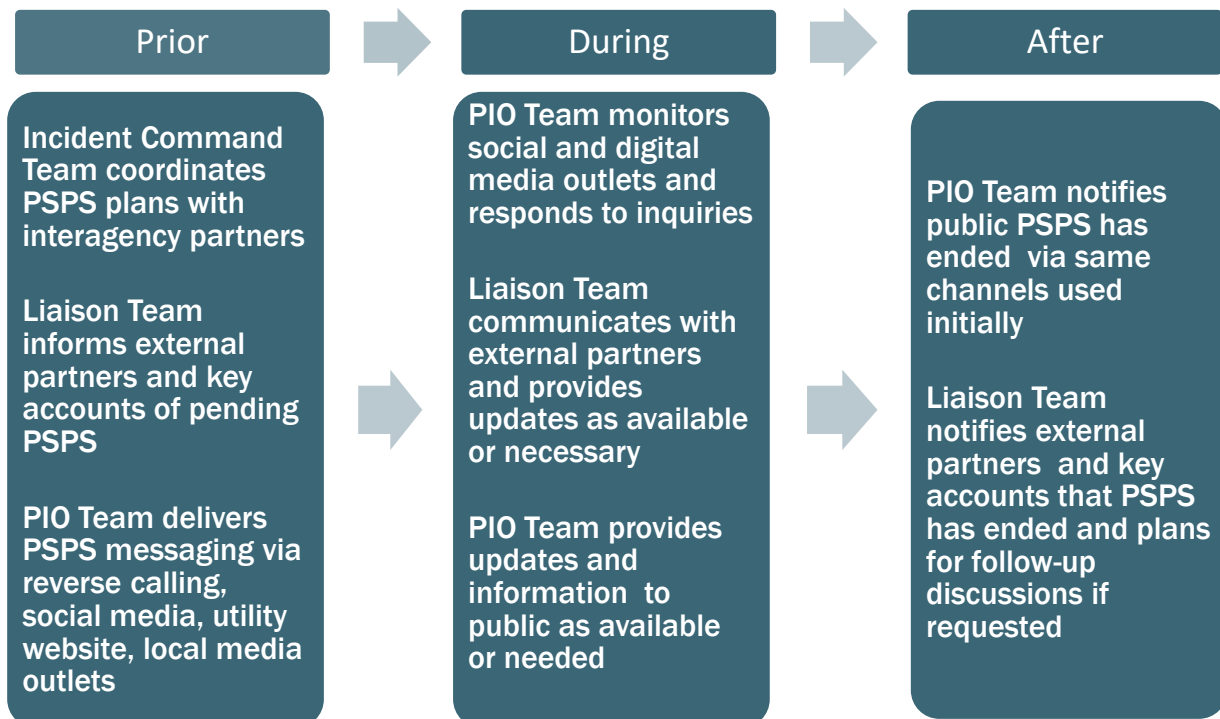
Prior

Incident Command Team coordinates PSPS plans with interagency partners

Liaison Team informs external partners and key accounts of pending PSPS

PIO Team delivers PSPS messaging via reverse calling, social media, utility website, local media outlets

During

PIO Team monitors social and digital media outlets and responds to inquiries

Liaison Team communicates with external partners and provides updates as available or necessary

PIO Team provides updates and information to public as available or needed

After

PIO Team notifies public PSPS has ended via same channels used initially

Liaison Team notifies external partners and key accounts that PSPS has ended and plans for follow-up discussions if requested